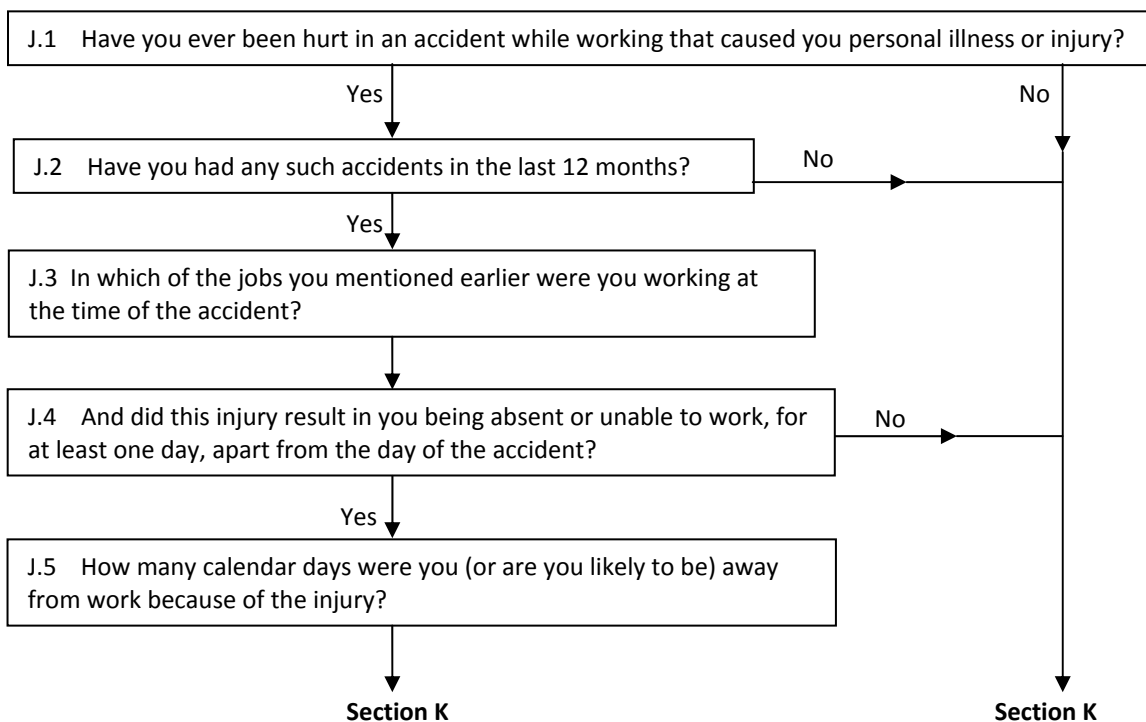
J.1 Have you ever been hurt in an accident while working that caused you personal illness or injury?

Yes

No

J.2 Have you had any such accidents in the last 12 months?

No

Yes

J.3 In which of the jobs you mentioned earlier were you working at the time of the accident?

J.4 And did this injury result in you being absent or unable to work, for at least one day, apart from the day of the accident?

No

Yes

J.5 How many calendar days were you (or are you likely to be) away from work because of the injury?

**Section K**

**Section K**